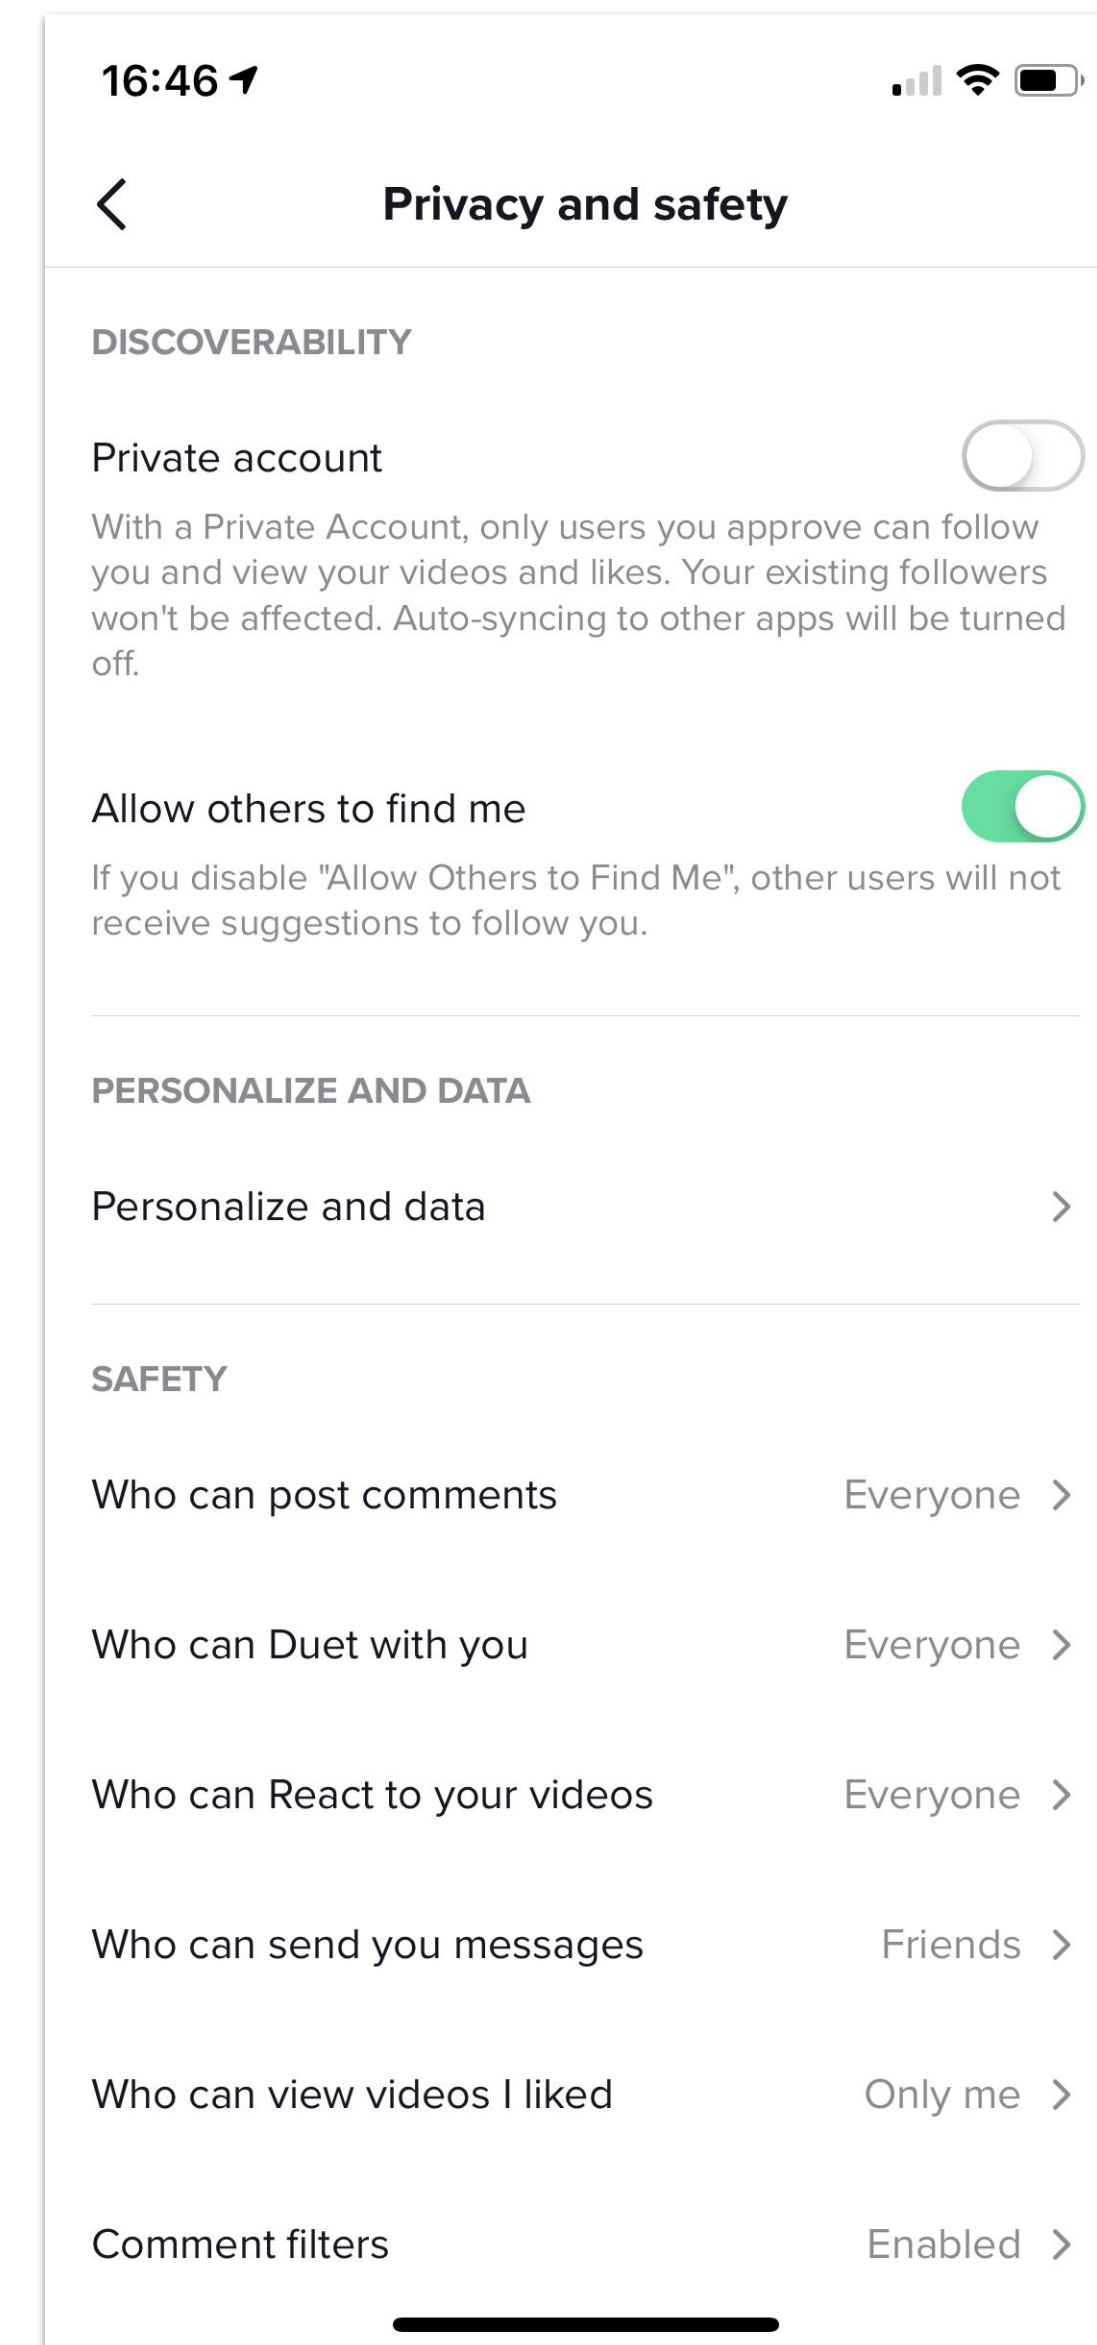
16:46

Privacy and safety

DISCOVERABILITY

Private account

With a Private Account, only users you approve can follow you and view your videos and likes. Your existing followers won't be affected. Auto-syncing to other apps will be turned off.

Allow others to find me

If you disable "Allow Others to Find Me", other users will not receive suggestions to follow you.

PERSONALIZE AND DATA

Personalize and data

SAFETY

Who can post comments Everyone

Who can Duet with you Everyone

Who can React to your videos Everyone

Who can send you messages Friends

Who can view videos I liked Only me

Comment filters Enabled